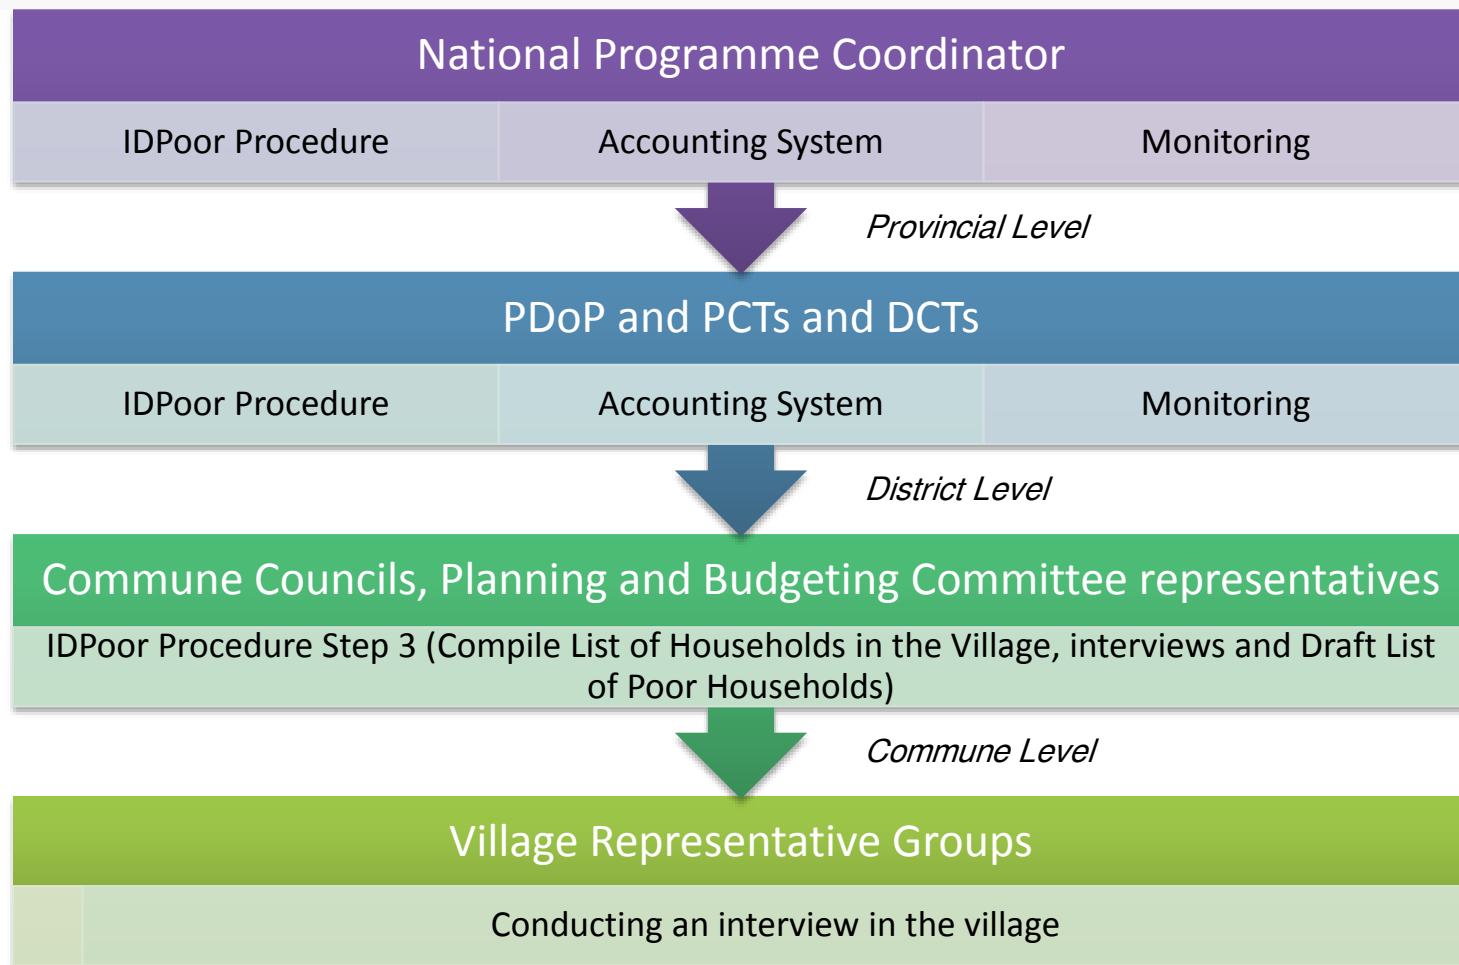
National Programme Coordinator

IDPoor Procedure

Accounting System

Monitoring

Provincial Level

PDoP and PCTs and DCTs

IDPoor Procedure

Accounting System

Monitoring

District Level

Commune Councils, Planning and Budgeting Committee representatives

IDPoor Procedure Step 3 (Compile List of Households in the Village, interviews and Draft List of Poor Households)

Commune Level

Village Representative Groups

Conducting an interview in the village